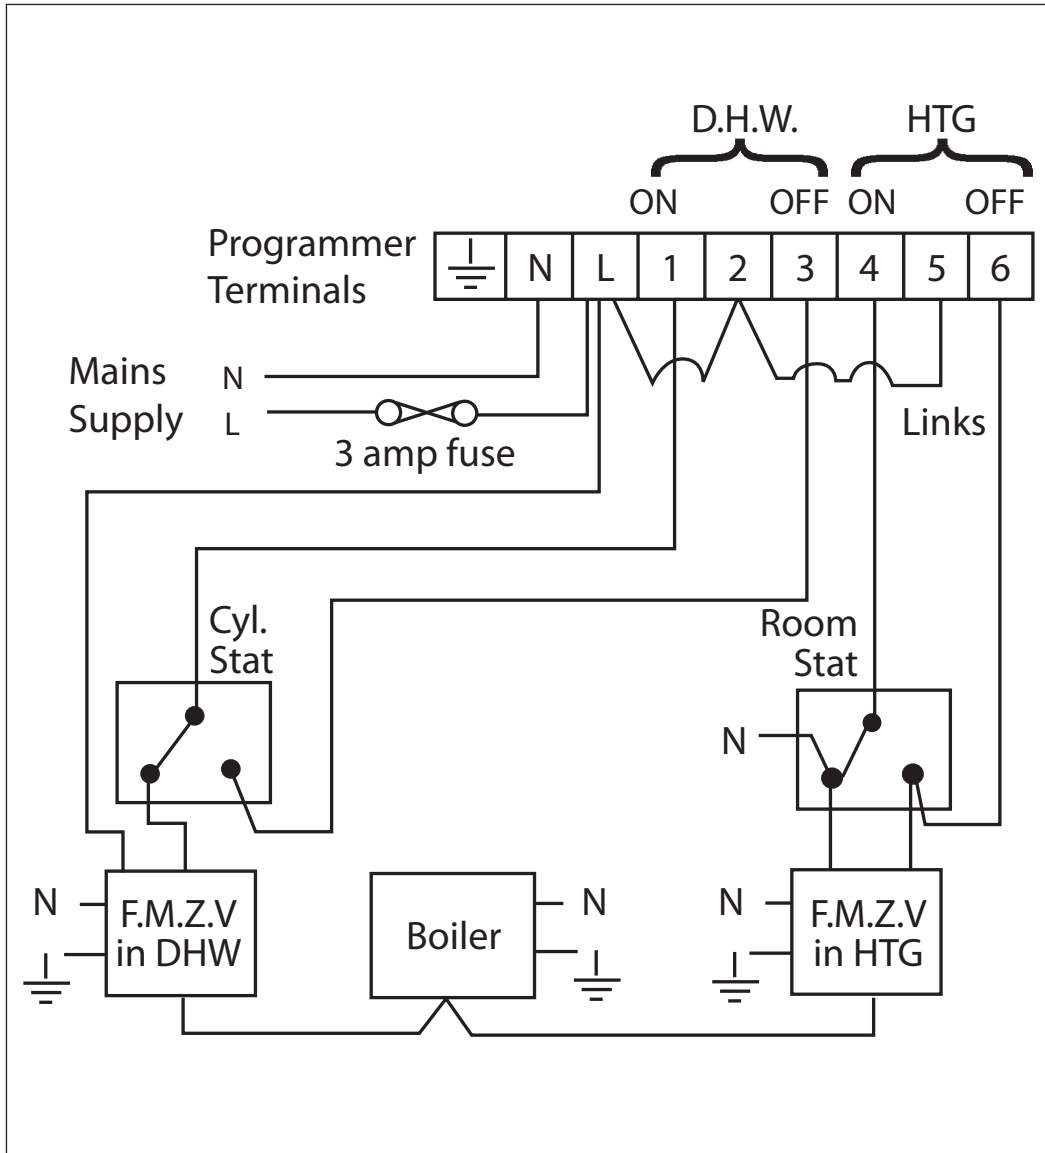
D.H.W.

HTG

ON

OFF

ON

OFF

Programmer Terminals

| | N | L | 1 | 2 | 3 | 4 | 5 | 6 |
|---|---|---|---|---|---|---|---|---|

Mains Supply

N

L

3 amp fuse

Links

Cyl. Stat

Room Stat

N

N

F.M.Z.V in DHW

Boiler

N

N

F.M.Z.V in HTG